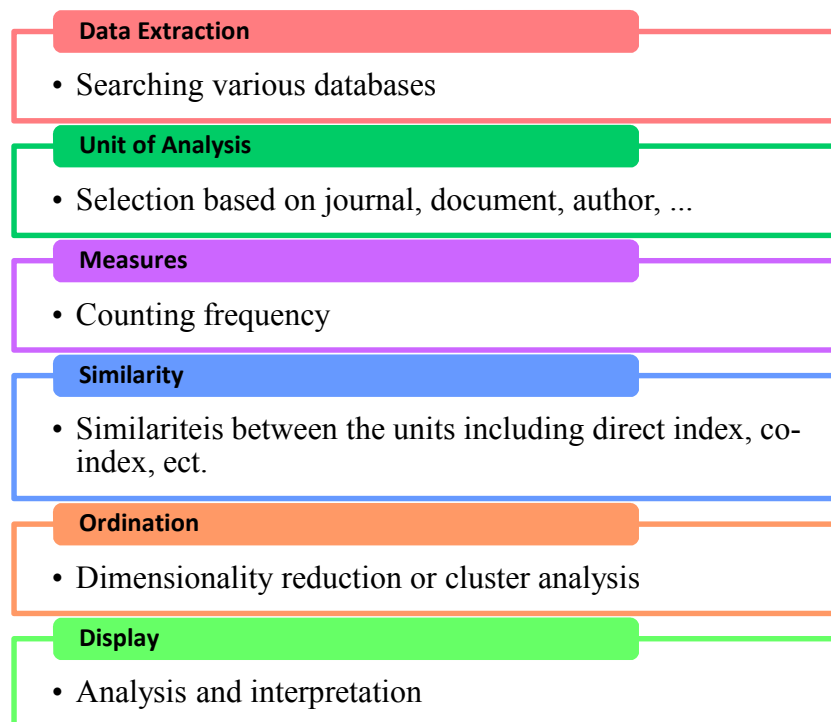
Data Extraction

• Searching various databases

Unit of Analysis

• Selection based on journal, document, author, ...

Measures

• Counting frequency

Similarity

• Similariteis between the units including direct index, co-index, ect.

Ordination

• Dimensionality reduction or cluster analysis

Display

• Analysis and interpretation